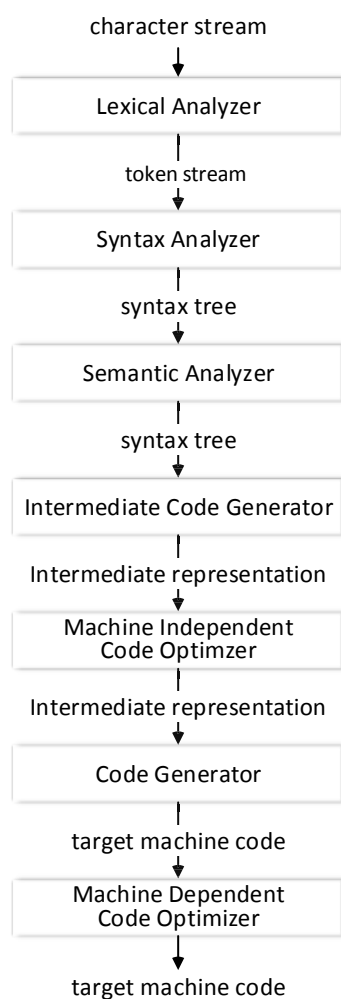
character stream

Lexical Analyzer

token stream

Syntax Analyzer

syntax tree

Semantic Analyzer

syntax tree

Intermediate Code Generator

Intermediate representation

Machine Independent Code Optimzer

Intermediate representation

Code Generator

target machine code

Machine Dependent Code Optimizer

target machine code